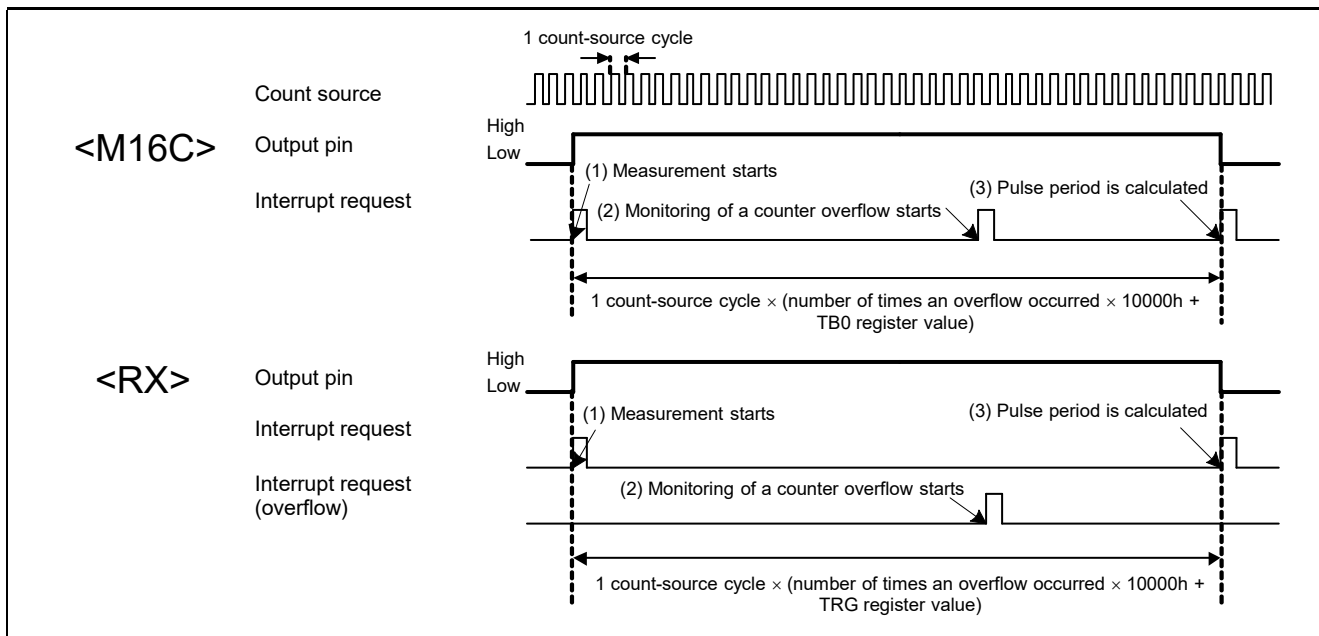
1 count-source cycle

Count source

<M16C>

Output pin

High

Low

Interrupt request

(1) Measurement starts

(2) Monitoring of a counter overflow starts

(3) Pulse period is calculated

1 count-source cycle $\times$ (number of times an overflow occurred $\times$ 10000h + TB0 register value)

<RX>

Output pin

High

Low

Interrupt request

(1) Measurement starts

(3) Pulse period is calculated

Interrupt request (overflow)

(2) Monitoring of a counter overflow starts

1 count-source cycle $\times$ (number of times an overflow occurred $\times$ 10000h + TRG register value)